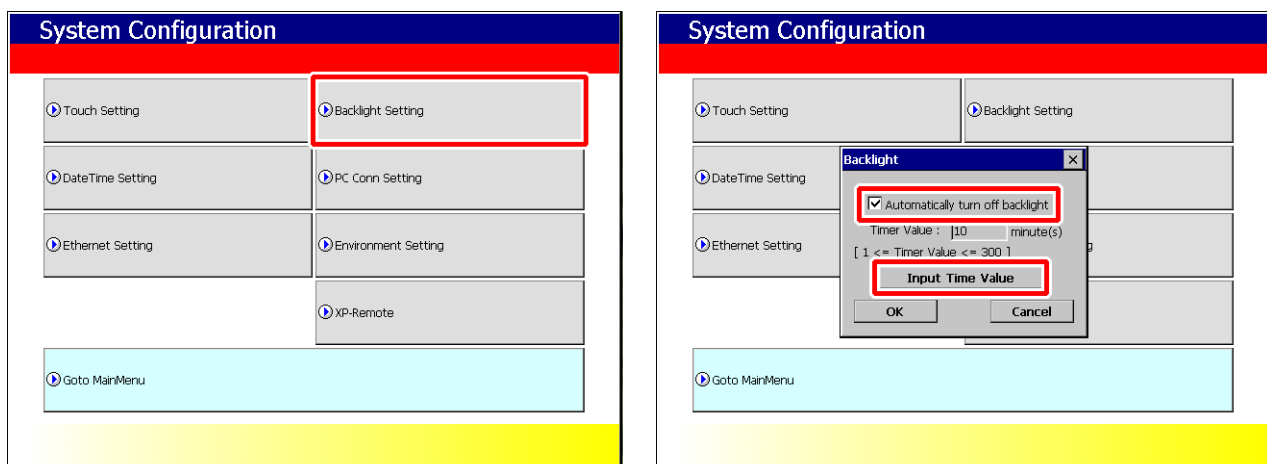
System Configuration

Touch Setting

Backlight Setting

DateTime Setting

PC Conn Setting

Ethernet Setting

Environment Setting

XP-Remote

Goto MainMenu

System Configuration

Touch Setting

Backlight Setting

DateTime Setting

Ethernet Setting

Goto MainMenu

Backlight

Automatically turn off backlight

Timer Value : 10 minute(s)

[ 1 <= Timer Value <= 300 ]

Input Time Value

OK

Cancel